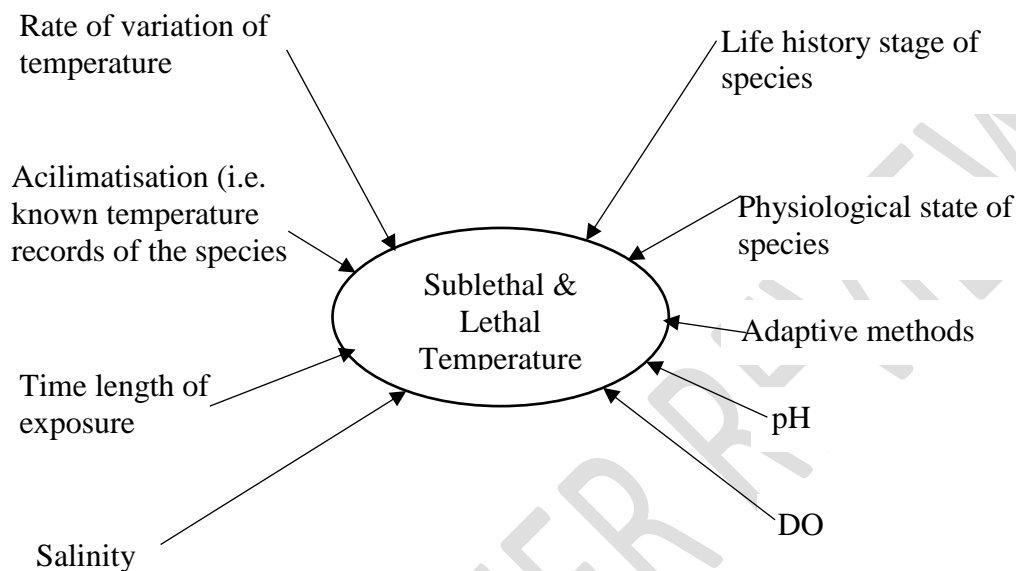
Rate of variation of temperature

Life history stage of species

Acilimatisation (i.e. known temperature records of the species

Physiological state of species

Sublethal & Lethal Temperature

Adaptive methods

Time length of exposure

pH

DO

Salinity